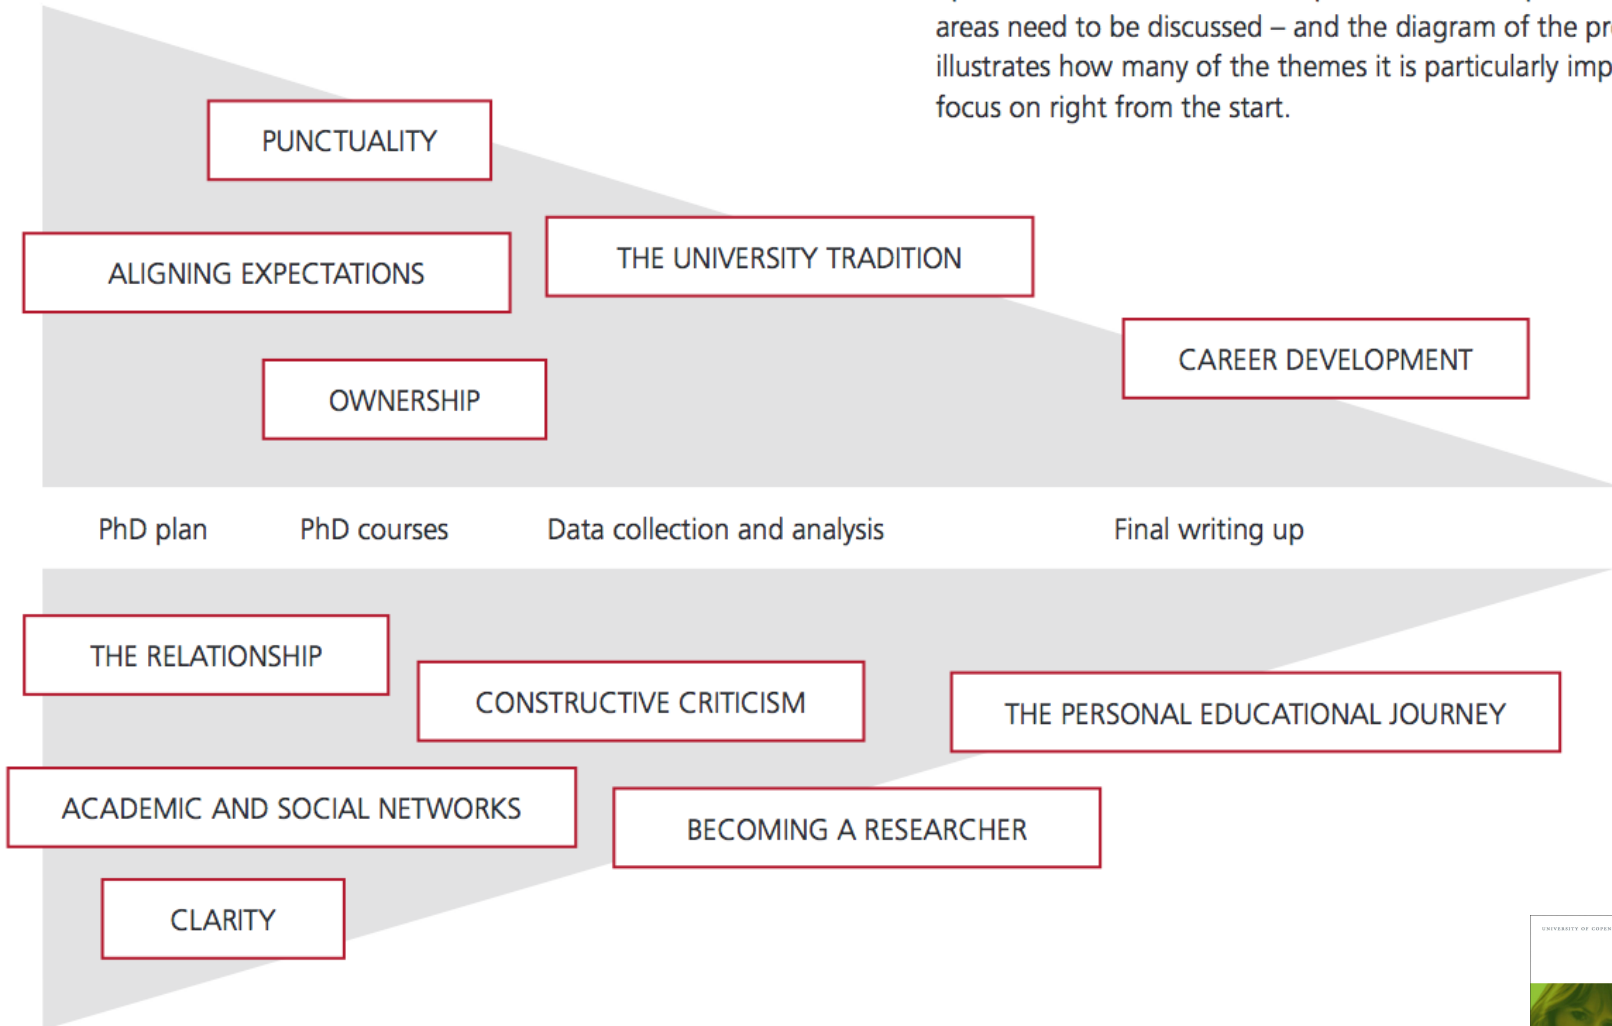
areas need to be discussed – and the diagram of the pr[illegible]
illustrates how many of the themes it is particularly imp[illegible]
focus on right from the start.

PUNCTUALITY

ALIGNING EXPECTATIONS

THE UNIVERSITY TRADITION

CAREER DEVELOPMENT

OWNERSHIP

PhD plan PhD courses Data collection and analysis Final writing up

THE RELATIONSHIP

CONSTRUCTIVE CRITICISM

THE PERSONAL EDUCATIONAL JOURNEY

ACADEMIC AND SOCIAL NETWORKS

BECOMING A RESEARCHER

CLARITY

UNIVERSITY OF COPEN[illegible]